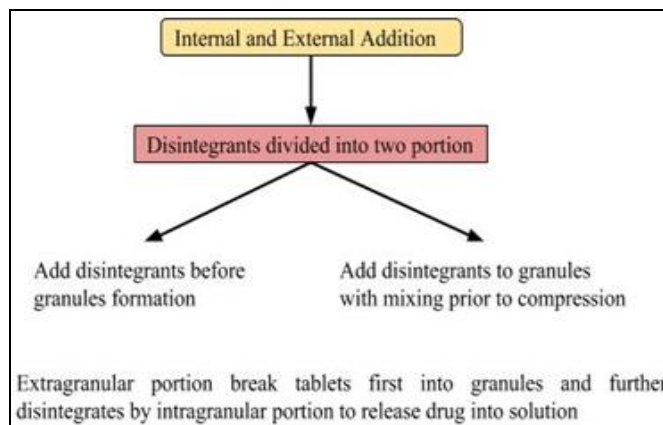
Internal and External Addition

Disintegrants divided into two portion

Add disintegrants before granules formation

Add disintegrants to granules with mixing prior to compression

Extragranular portion break tablets first into granules and further disintegrates by intragranular portion to release drug into solution